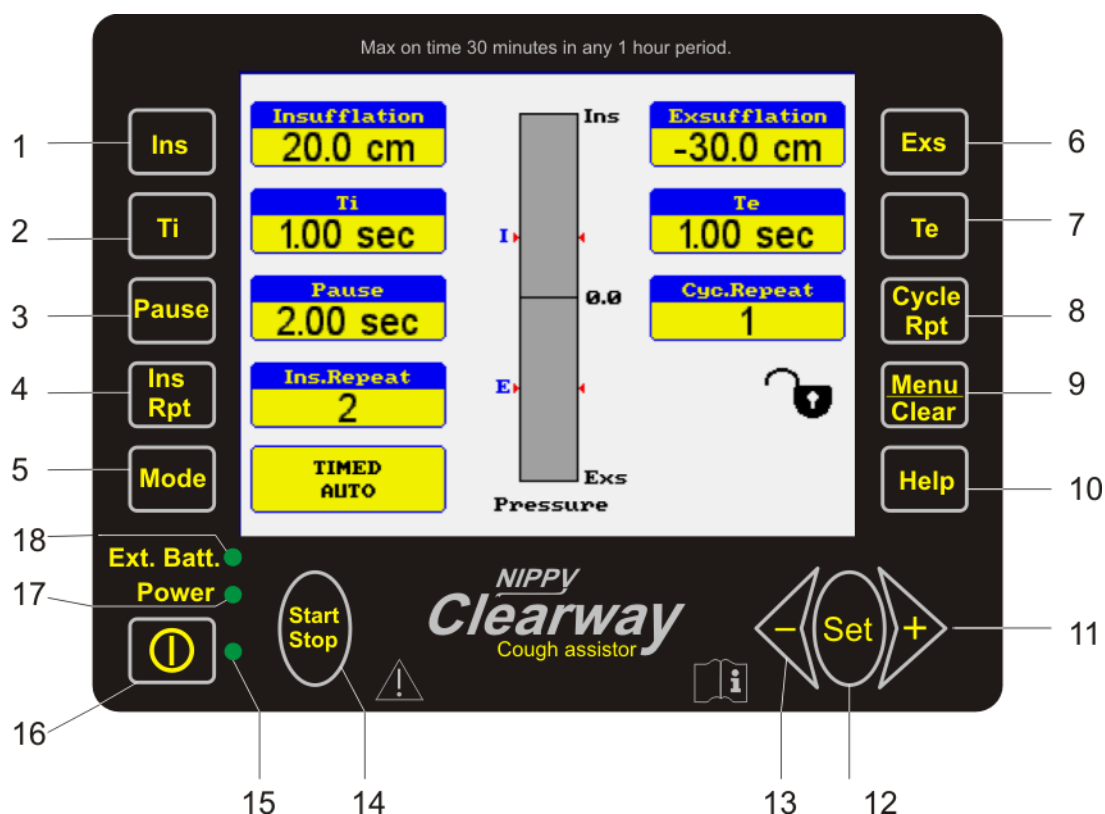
Max on time 30 minutes in any 1 hour period.

1 Ins
2 Ti
3 Pause
4 Ins Rpt
5 Mode

Insufflation
20.0 cm

Ti
1.00 sec

Pause
2.00 sec

Ins.Repeat
2

TIMED
AUTO

Ins
I
0.0
E
Exs
Pressure

Exsufflation
-30.0 cm

Te
1.00 sec

Cyc.Repeat
1

Exs 6
Te 7
Cycle Rpt 8
Menu Clear 9
Help 10

18 Ext. Batt.
17 Power
16

Start Stop

NIPPY
Clearway
Cough assistor

– Set + 11

15 14 13 12